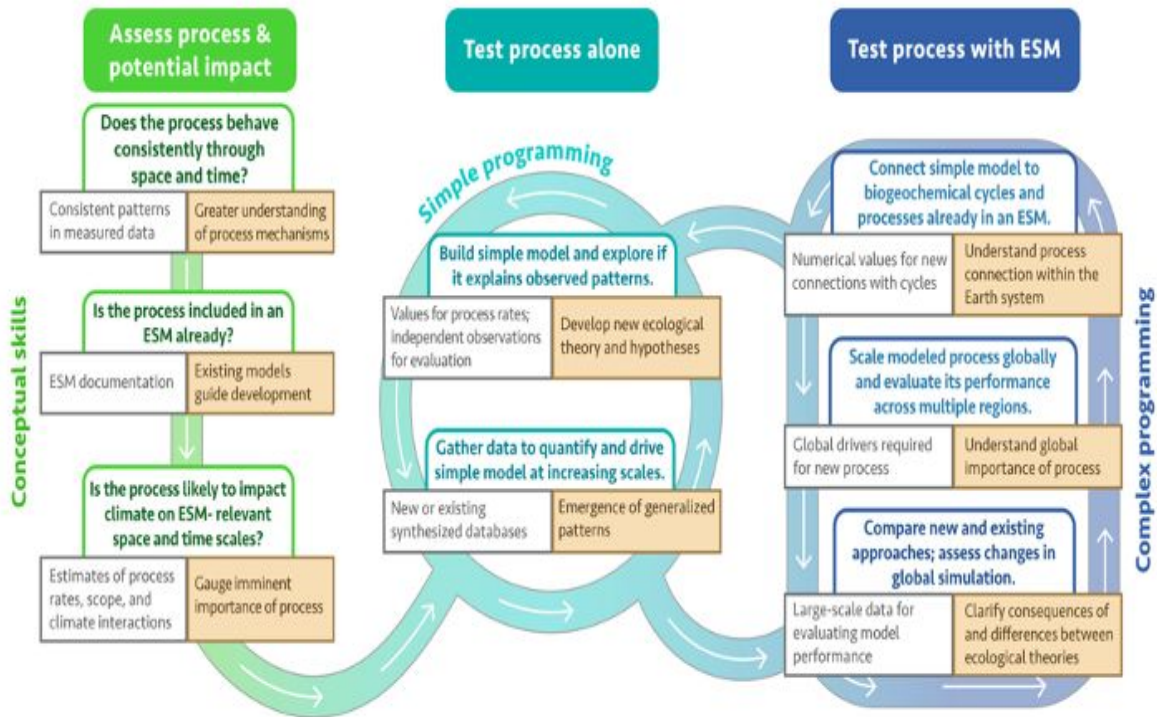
Assess process & potential impact

Test process alone

Test process with ESM

Conceptual skills

Does the process behave consistently through space and time?

Consistent patterns in measured data

Greater understanding of process mechanisms

Is the process included in an ESM already?

ESM documentation

Existing models guide development

Is the process likely to impact climate on ESM- relevant space and time scales?

Estimates of process rates, scope, and climate interactions

Gauge imminent importance of process

Simple programming

Build simple model and explore if it explains observed patterns.

Values for process rates; independent observations for evaluation

Develop new ecological theory and hypotheses

Gather data to quantify and drive simple model at increasing scales.

New or existing synthesized databases

Emergence of generalized patterns

Complex programming

Connect simple model to biogeochemical cycles and processes already in an ESM.

Numerical values for new connections with cycles

Understand process connection within the Earth system

Scale modeled process globally and evaluate its performance across multiple regions.

Global drivers required for new process

Understand global importance of process

Compare new and existing approaches; assess changes in global simulation.

Large-scale data for evaluating model performance

Clarify consequences of and differences between ecological theories